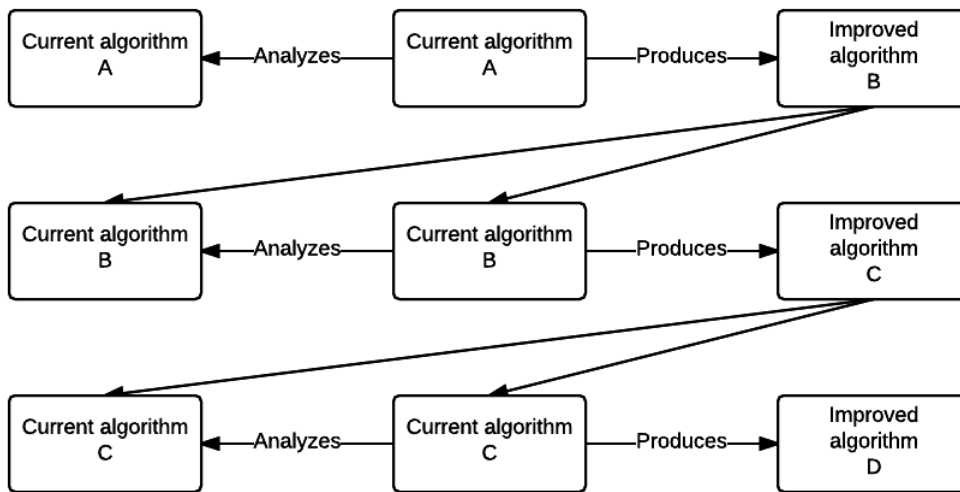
Current algorithm A

Analyzes

Current algorithm A

Produces

Improved algorithm B

Current algorithm B

Analyzes

Current algorithm B

Produces

Improved algorithm C

Current algorithm C

Analyzes

Current algorithm C

Produces

Improved algorithm D